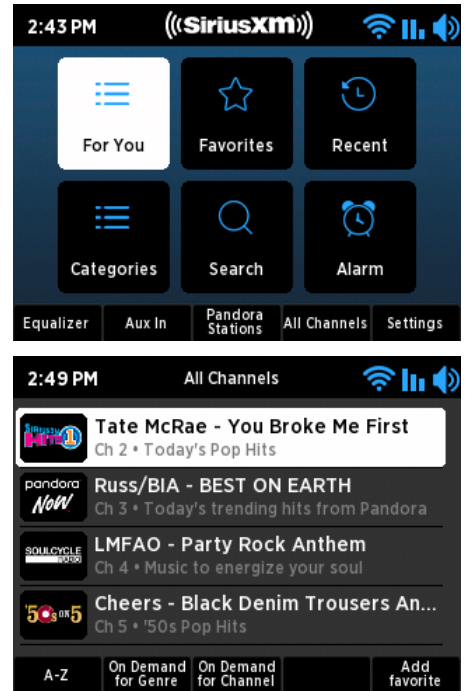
2:43 PM
((SiriusXM))

For You
Favorites
Recent
Categories
Search
Alarm

Equalizer
Aux In
Pandora Stations
All Channels
Settings

2:49 PM
All Channels

SiriusXM Hits 1
Tate McRae - You Broke Me First
Ch 2 • Today's Pop Hits

pandora NOW
Russ/BIA - BEST ON EARTH
Ch 3 • Today's trending hits from Pandora

SOULCYCLE RADIO
LMFAO - Party Rock Anthem
Ch 4 • Music to energize your soul

'50s on 5
Cheers - Black Denim Trousers An...
Ch 5 • '50s Pop Hits

A-Z
On Demand for Genre
On Demand for Channel
Add favorite